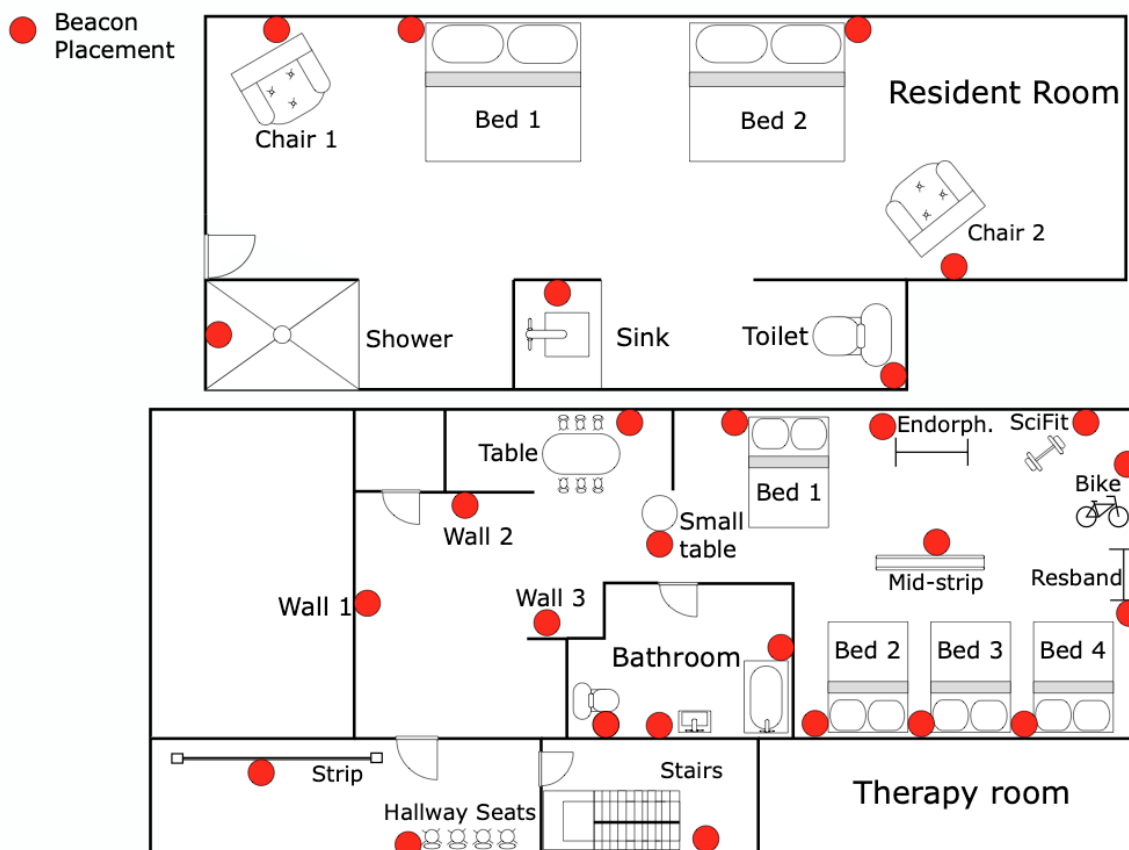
Beacon Placement

Resident Room

Chair 1

Bed 1

Bed 2

Chair 2

Shower

Sink

Toilet

Table

Endorph.

SciFit

Bed 1

Bike

Wall 2

Small table

Mid-strip

Resband

Wall 1

Wall 3

Bathroom

Bed 2

Bed 3

Bed 4

Strip

Stairs

Hallway Seats

Therapy room